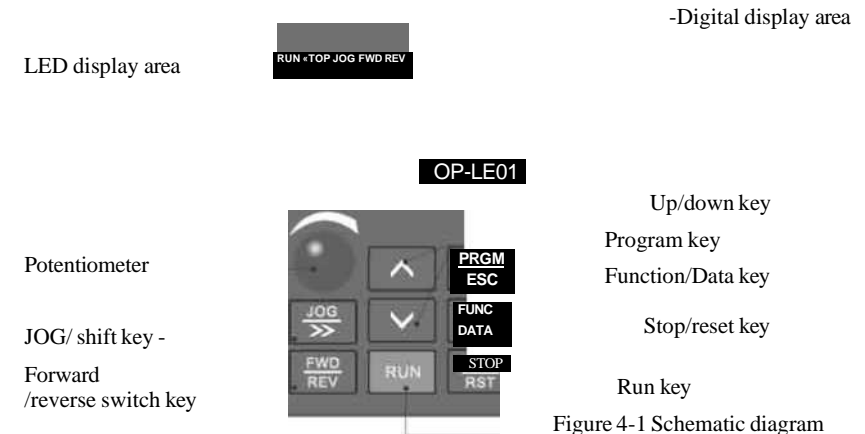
-Digital display area

LED display area

RUN «TOP JOG FWD REV

OP-LE01

Up/down key

Program key

Potentiometer

PRGM
ESC

Function/Data key

JOG
>>

FUNC
DATA

JOG/ shift key -

Stop/reset key

FWD
REV

RUN

STOP
RST

Forward /reverse switch key

Run key

Figure 4-1 Schematic diagram